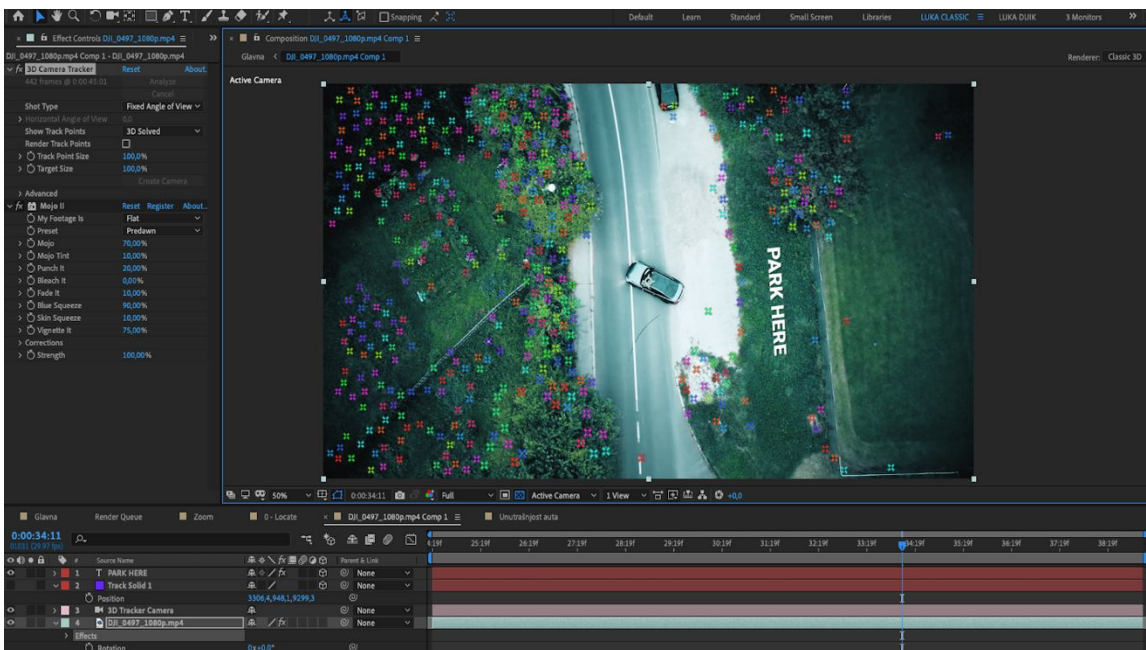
Snapping

Default Learn Standard Small Screen Libraries LUKA CLASSIC ≡ LUKA DUIK 3 Monitors »

Effect Controls DJI_0497_1080p.mp4 ≡
DJI_0497_1080p.mp4 Comp 1 • DJI_0497_1080p.mp4
fx 3D Camera Tracker Reset About.
442 frames @ 0:00:45:01 Analyze
Cancel
Shot Type Fixed Angle of View
Horizontal Angle of View 0,0
Show Track Points 3D Solved
Render Track Points
Track Point Size 100,0%
Target Size 100,0%
Create Camera
Advanced
fx Mojo II Reset Register About.
My Footage Is Flat
Preset Predawn
Mojo 70,00%
Mojo Tint 10,00%
Punch It 20,00%
Bleach It 0,00%
Fade It 10,00%
Blue Squeeze 90,00%
Skin Squeeze 10,00%
Vignette It 75,00%
Corrections
Strength 100,00%

Composition DJI_0497_1080p.mp4 Comp 1 ≡
Glavna < DJI_0497_1080p.mp4 Comp 1
Renderer: Classic 3D
Active Camera

PARK HERE

50% 0:00:34:11 Full Active Camera 1 View +0,0

Glavna Render Queue Zoom 0 - Locate DJI_0497_1080p.mp4 Comp 1 ≡ Unutrašnjost auta

0:00:34:11
01031 (29.97 fps)

4:19f 25:19f 26:19f 27:19f 28:19f 29:19f 30:19f 31:19f 32:19f 33:19f 34:19f 35:19f 36:19f 37:19f 38:19f

Source Name Parent & Link
1 T PARK HERE None
2 Track Solid 1 None
Position 3306,4,948,1,9299,3
3 3D Tracker Camera None
4 DJI_0497_1080p.mp4 None
Effects
Rotation 0x+0,0°